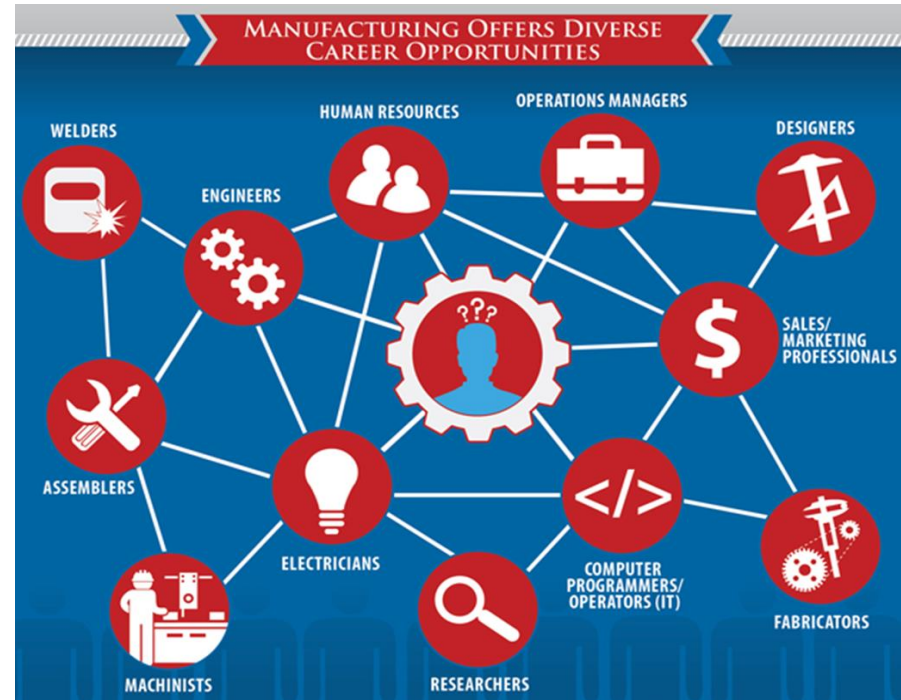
MANUFACTURING OFFERS DIVERSE CAREER OPPORTUNITIES

WELDERS

HUMAN RESOURCES

OPERATIONS MANAGERS

DESIGNERS

ENGINEERS

???

SALES/ MARKETING PROFESSIONALS

ASSEMBLERS

ELECTRICIANS

COMPUTER PROGRAMMERS/ OPERATORS (IT)

FABRICATORS

MACHINISTS

RESEARCHERS